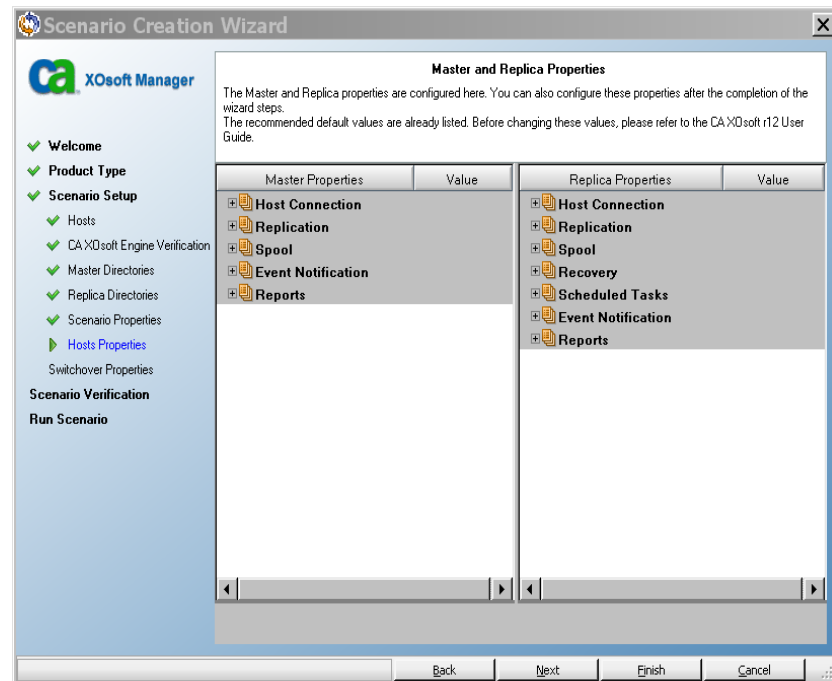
Scenario Creation Wizard

ca XOsoft Manager

Welcome
Product Type
Scenario Setup
Hosts
CA XOsoft Engine Verification
Master Directories
Replica Directories
Scenario Properties
Hosts Properties
Switchover Properties
Scenario Verification
Run Scenario

Master and Replica Properties

The Master and Replica properties are configured here. You can also configure these properties after the completion of the wizard steps.
The recommended default values are already listed. Before changing these values, please refer to the CA XOsoft r12 User Guide.

| Master Properties | Value |
|---|---|
| Host Connection | |
| Replication | |
| Spool | |
| Event Notification | |
| Reports | |

| Replica Properties | Value |
|---|---|
| Host Connection | |
| Replication | |
| Spool | |
| Recovery | |
| Scheduled Tasks | |
| Event Notification | |
| Reports | |

Back Next Finish Cancel